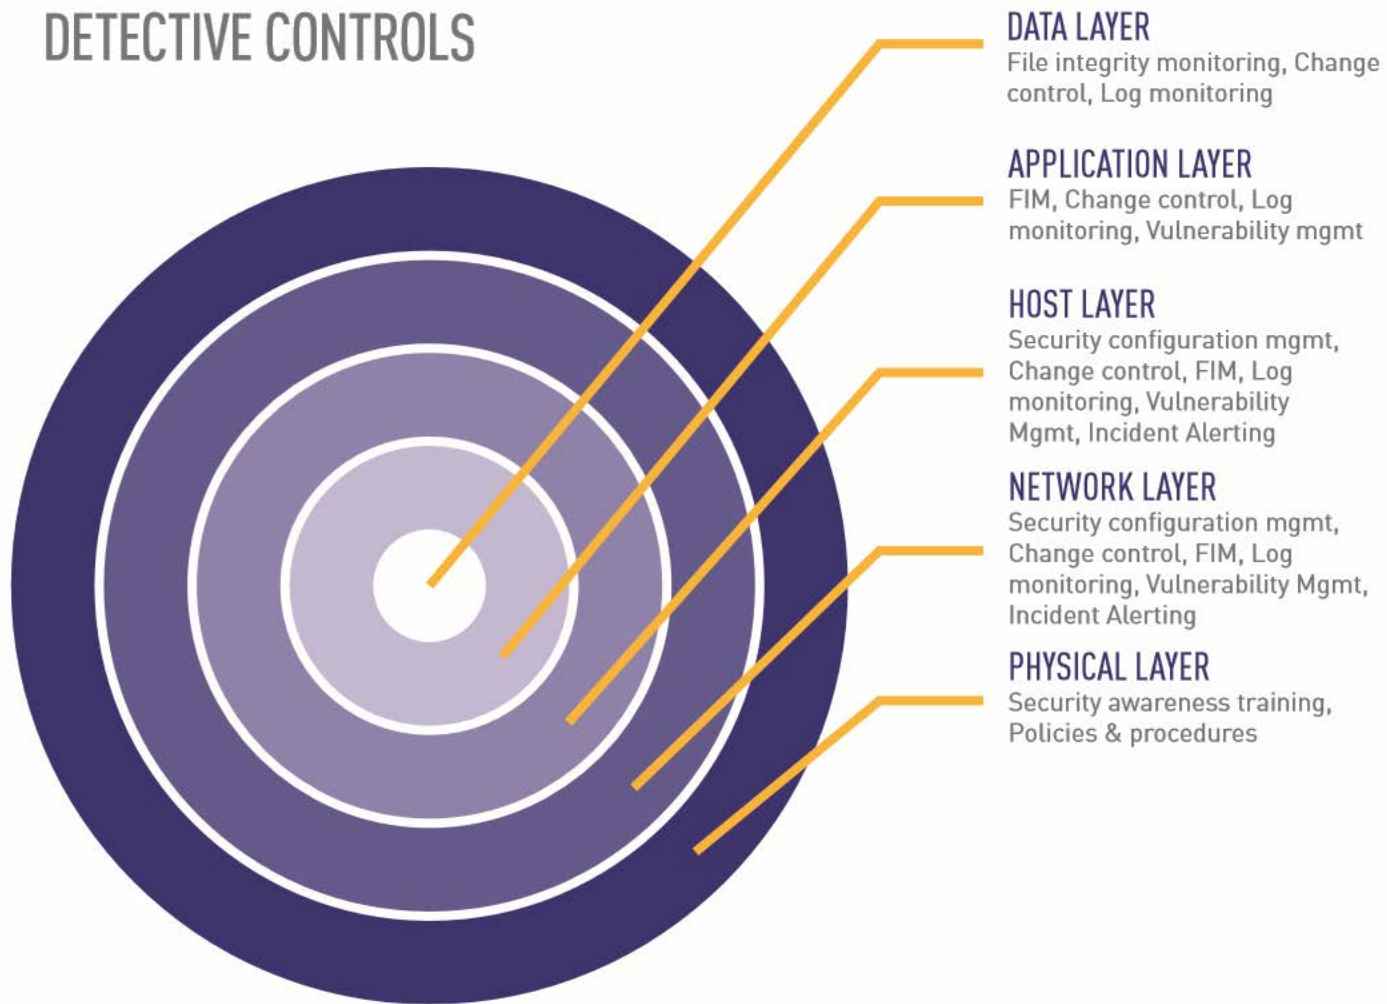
DETECTIVE CONTROLS

DATA LAYER
File integrity monitoring, Change control, Log monitoring

APPLICATION LAYER
FIM, Change control, Log monitoring, Vulnerability mgmt

HOST LAYER
Security configuration mgmt, Change control, FIM, Log monitoring, Vulnerability Mgmt, Incident Alerting

NETWORK LAYER
Security configuration mgmt, Change control, FIM, Log monitoring, Vulnerability Mgmt, Incident Alerting

PHYSICAL LAYER
Security awareness training, Policies & procedures